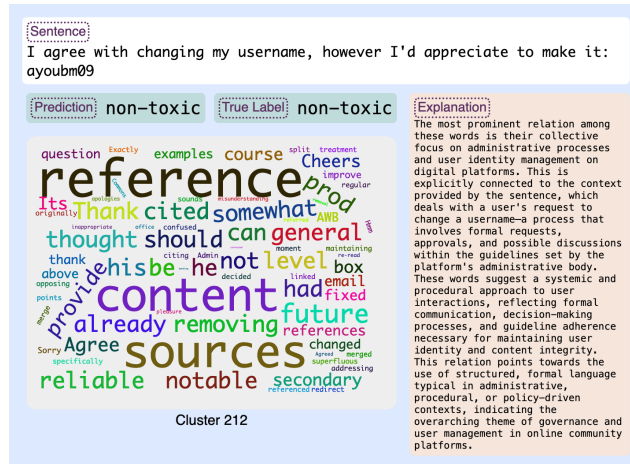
Sentence
I agree with changing my username, however I'd appreciate to make it: ayoubm09

Prediction non-toxic

True Label non-toxic

reference
content
sources
Thank
cited
somewhat
prod
general
Cheers
course
examples
question
Exactly
split
treatment
improve
regular
Its
originally
thought
should
can
AWB
Agree
his
be
he
not
level
box
had
email
fixed
thank
above
provide
already
removing
future
references
changed
merged
reliable
notable
secondary
Sorry
specifically
inappropriate
apologies
office
confused
sounds
Admin
citing
moment
maintaining
misunderstanding
re-read
decided
linked
opposing
points
merge
pleasure
Agreed
superfluous
addressing
referenced
redirect

Cluster 212

Explanation
The most prominent relation among these words is their collective focus on administrative processes and user identity management on digital platforms. This is explicitly connected to the context provided by the sentence, which deals with a user's request to change a username—a process that involves formal requests, approvals, and possible discussions within the guidelines set by the platform's administrative body. These words suggest a systemic and procedural approach to user interactions, reflecting formal communication, decision-making processes, and guideline adherence necessary for maintaining user identity and content integrity. This relation points towards the use of structured, formal language typical in administrative, procedural, or policy-driven contexts, indicating the overarching theme of governance and user management in online community platforms.